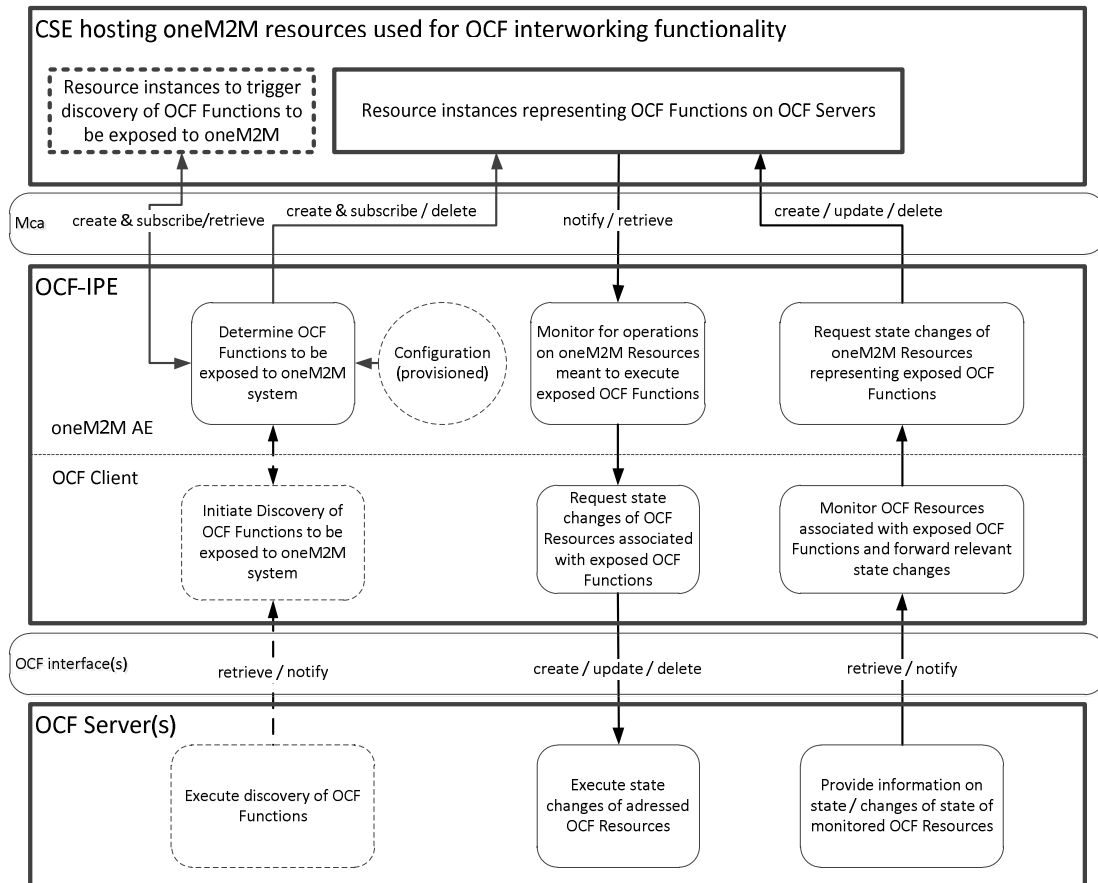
CSE hosting oneM2M resources used for OCF interworking functionality

Resource instances to trigger discovery of OCF Functions to be exposed to oneM2M

Resource instances representing OCF Functions on OCF Servers

Mca

create & subscribe/retrieve

create & subscribe / delete

notify / retrieve

create / update / delete

OCF-IPE

Determine OCF Functions to be exposed to oneM2M system

Configuration (provisioned)

Monitor for operations on oneM2M Resources meant to execute exposed OCF Functions

Request state changes of oneM2M Resources representing exposed OCF Functions

oneM2M AE

OCF Client

Initiate Discovery of OCF Functions to be exposed to oneM2M system

Request state changes of OCF Resources associated with exposed OCF Functions

Monitor OCF Resources associated with exposed OCF Functions and forward relevant state changes

OCF interface(s)

retrieve / notify

create / update / delete

retrieve / notify

OCF Server(s)

Execute discovery of OCF Functions

Execute state changes of adressed OCF Resources

Provide information on state / changes of state of monitored OCF Resources